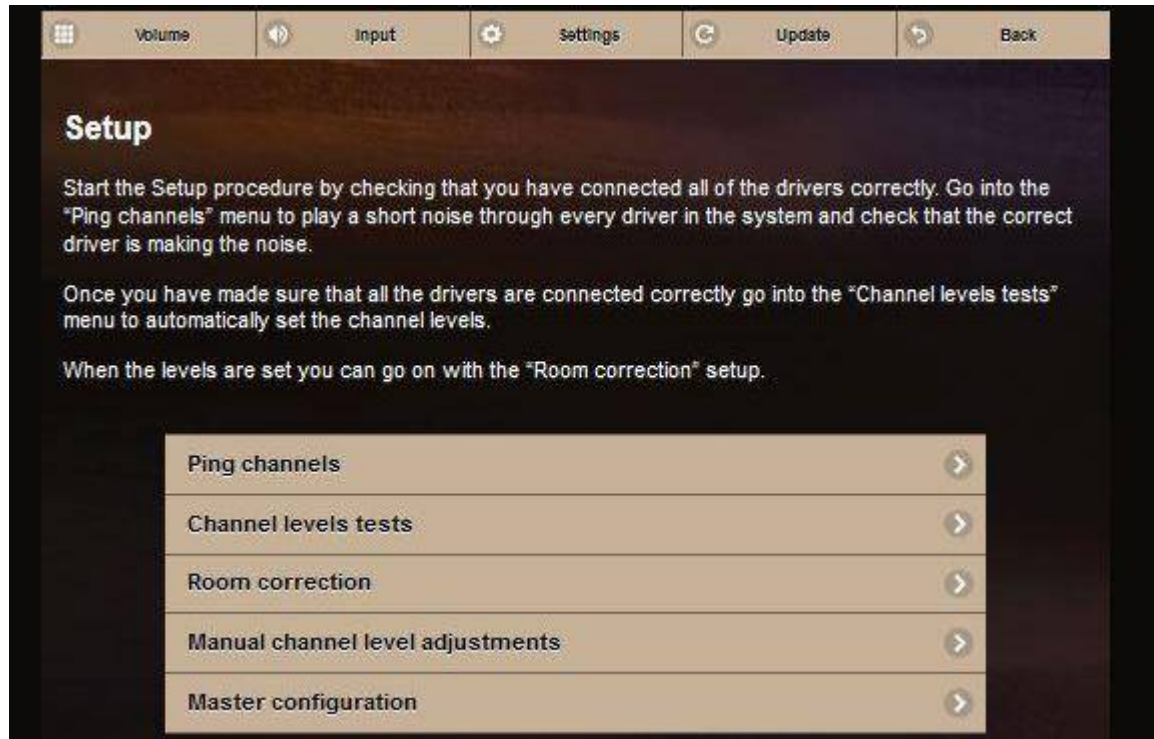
Volume Input Settings Update Back

Setup

Start the Setup procedure by checking that you have connected all of the drivers correctly. Go into the "Ping channels" menu to play a short noise through every driver in the system and check that the correct driver is making the noise.

Once you have made sure that all the drivers are connected correctly go into the "Channel levels tests" menu to automatically set the channel levels.

When the levels are set you can go on with the "Room correction" setup.

Ping channels

Channel levels tests

Room correction

Manual channel level adjustments

Master configuration